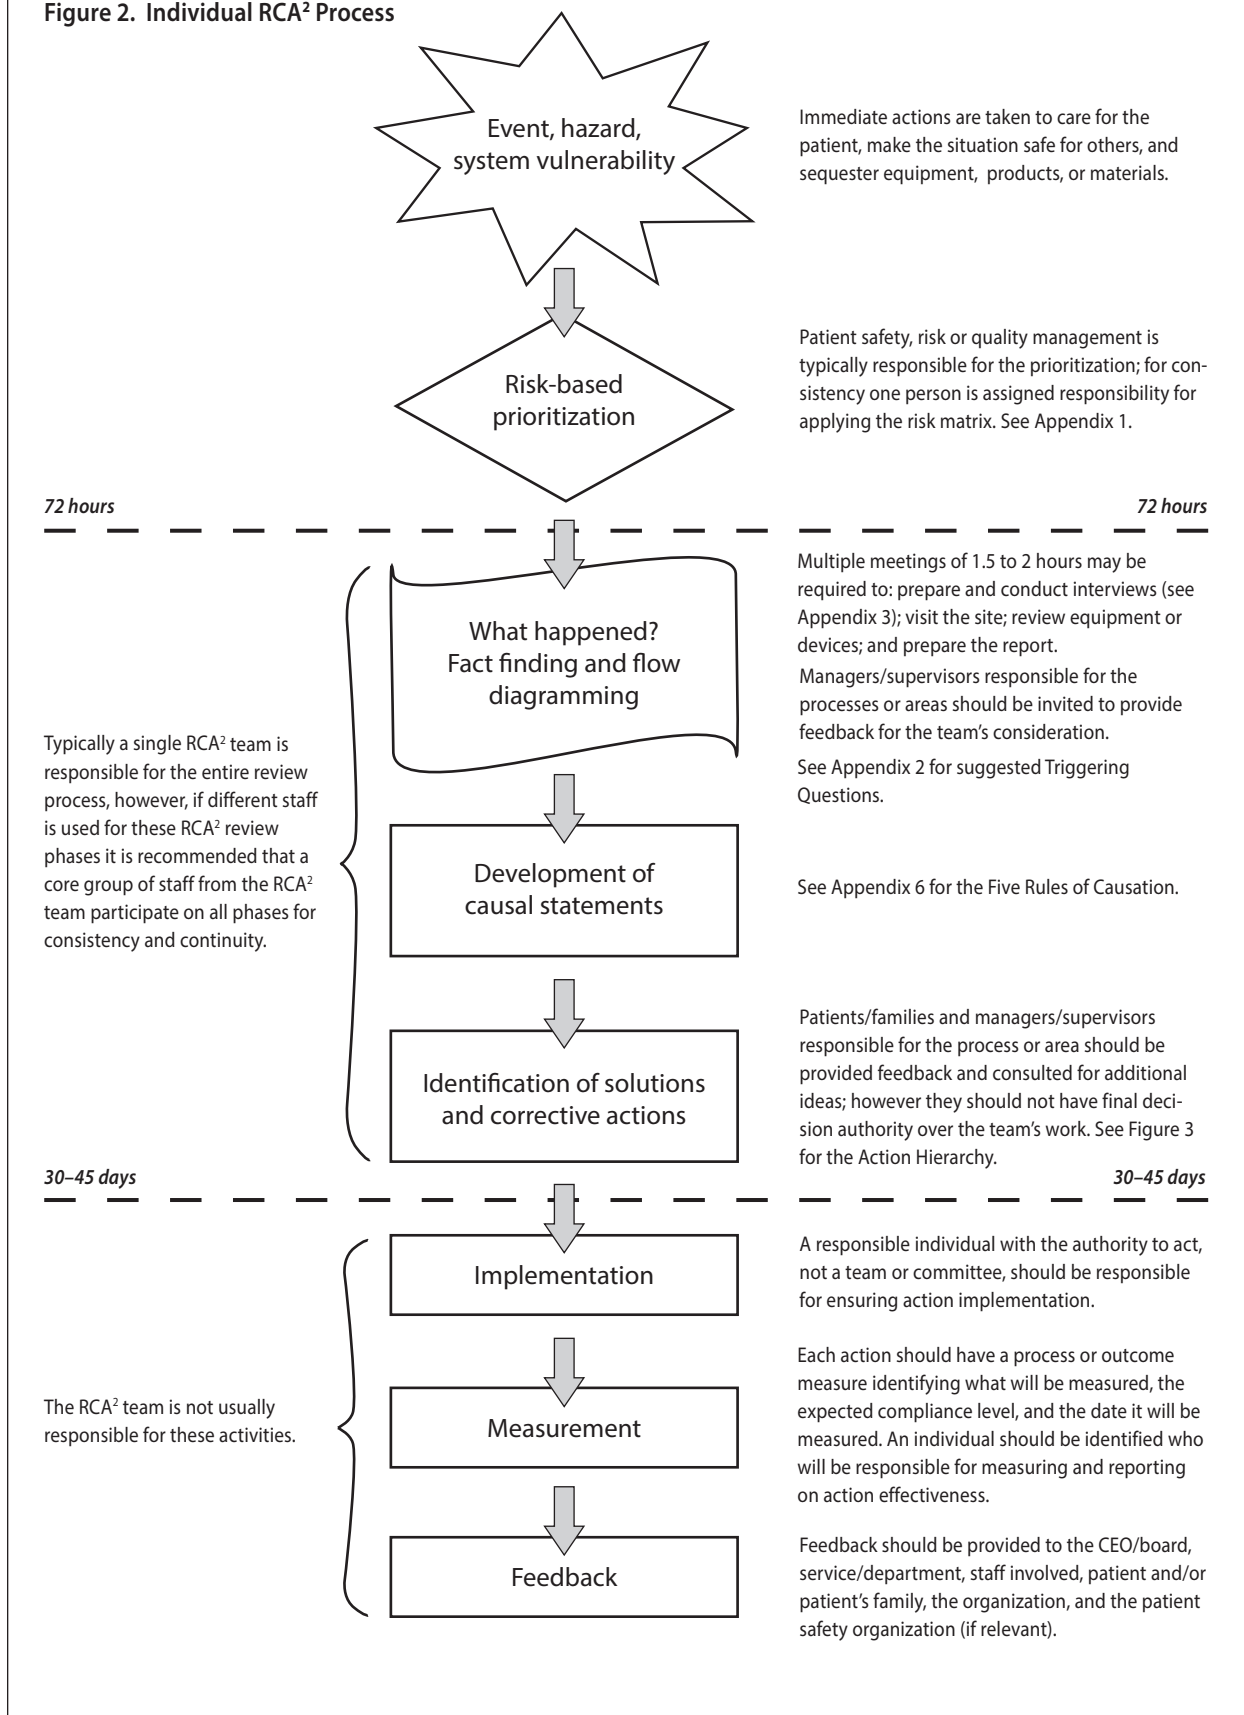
**Figure 2. Individual RCA$^2$ Process**

Event, hazard, system vulnerability

Immediate actions are taken to care for the patient, make the situation safe for others, and sequester equipment, products, or materials.

Risk-based prioritization

Patient safety, risk or quality management is typically responsible for the prioritization; for consistency one person is assigned responsibility for applying the risk matrix. See Appendix 1.

*72 hours* *72 hours*

What happened? Fact finding and flow diagramming

Multiple meetings of 1.5 to 2 hours may be required to: prepare and conduct interviews (see Appendix 3); visit the site; review equipment or devices; and prepare the report.

Managers/supervisors responsible for the processes or areas should be invited to provide feedback for the team's consideration.

See Appendix 2 for suggested Triggering Questions.

Typically a single RCA$^2$ team is responsible for the entire review process, however, if different staff is used for these RCA$^2$ review phases it is recommended that a core group of staff from the RCA$^2$ team participate on all phases for consistency and continuity.

Development of causal statements

See Appendix 6 for the Five Rules of Causation.

Identification of solutions and corrective actions

Patients/families and managers/supervisors responsible for the process or area should be provided feedback and consulted for additional ideas; however they should not have final decision authority over the team's work. See Figure 3 for the Action Hierarchy.

*30–45 days* *30–45 days*

Implementation

A responsible individual with the authority to act, not a team or committee, should be responsible for ensuring action implementation.

The RCA$^2$ team is not usually responsible for these activities.

Measurement

Each action should have a process or outcome measure identifying what will be measured, the expected compliance level, and the date it will be measured. An individual should be identified who will be responsible for measuring and reporting on action effectiveness.

Feedback

Feedback should be provided to the CEO/board, service/department, staff involved, patient and/or patient's family, the organization, and the patient safety organization (if relevant).